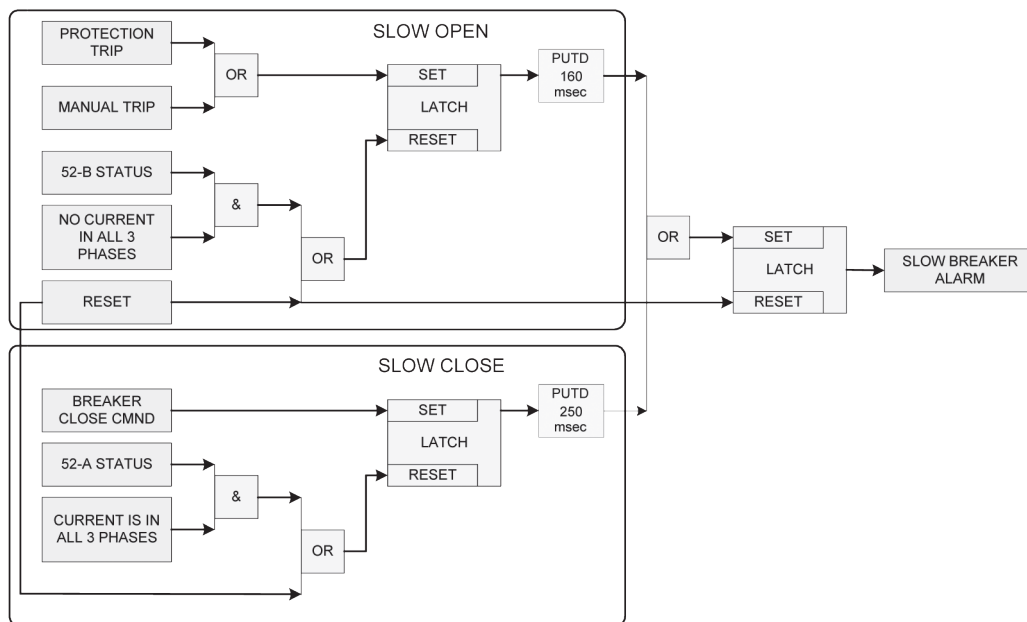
SLOW OPEN

PROTECTION TRIP

MANUAL TRIP

OR

SET

LATCH

RESET

PUTD 160 msec

52-B STATUS

NO CURRENT IN ALL 3 PHASES

&

OR

RESET

OR

SET

LATCH

RESET

SLOW BREAKER ALARM

SLOW CLOSE

BREAKER CLOSE CMND

SET

LATCH

RESET

PUTD 250 msec

52-A STATUS

CURRENT IS IN ALL 3 PHASES

&

OR